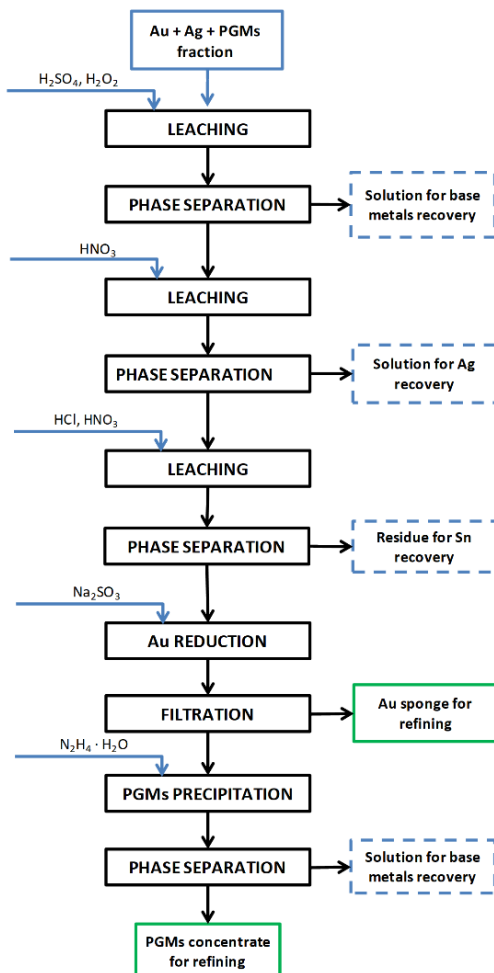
Au + Ag + PGMs fraction

$H_2SO_4$, $H_2O_2$

LEACHING

PHASE SEPARATION

Solution for base metals recovery

$HNO_3$

LEACHING

PHASE SEPARATION

Solution for Ag recovery

HCl, $HNO_3$

LEACHING

PHASE SEPARATION

Residue for Sn recovery

$Na_2SO_3$

Au REDUCTION

FILTRATION

Au sponge for refining

$N_2H_4 \cdot H_2O$

PGMs PRECIPITATION

PHASE SEPARATION

Solution for base metals recovery

PGMs concentrate for refining